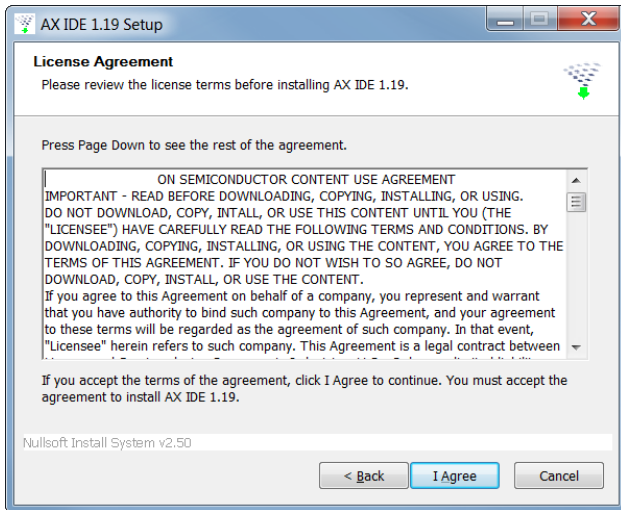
AX IDE 1.19 Setup

License Agreement
Please review the license terms before installing AX IDE 1.19.

Press Page Down to see the rest of the agreement.

ON SEMICONDUCTOR CONTENT USE AGREEMENT
IMPORTANT - READ BEFORE DOWNLOADING, COPYING, INSTALLING, OR USING. DO NOT DOWNLOAD, COPY, INTALL, OR USE THIS CONTENT UNTIL YOU (THE "LICENSEE") HAVE CAREFULLY READ THE FOLLOWING TERMS AND CONDITIONS. BY DOWNLOADING, COPYING, INSTALLING, OR USING THE CONTENT, YOU AGREE TO THE TERMS OF THIS AGREEMENT. IF YOU DO NOT WISH TO SO AGREE, DO NOT DOWNLOAD, COPY, INSTALL, OR USE THE CONTENT.
If you agree to this Agreement on behalf of a company, you represent and warrant that you have authority to bind such company to this Agreement, and your agreement to these terms will be regarded as the agreement of such company. In that event, "Licensee" herein refers to such company. This Agreement is a legal contract between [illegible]

If you accept the terms of the agreement, click I Agree to continue. You must accept the agreement to install AX IDE 1.19.

Nullsoft Install System v2.50

< Back | I Agree | Cancel